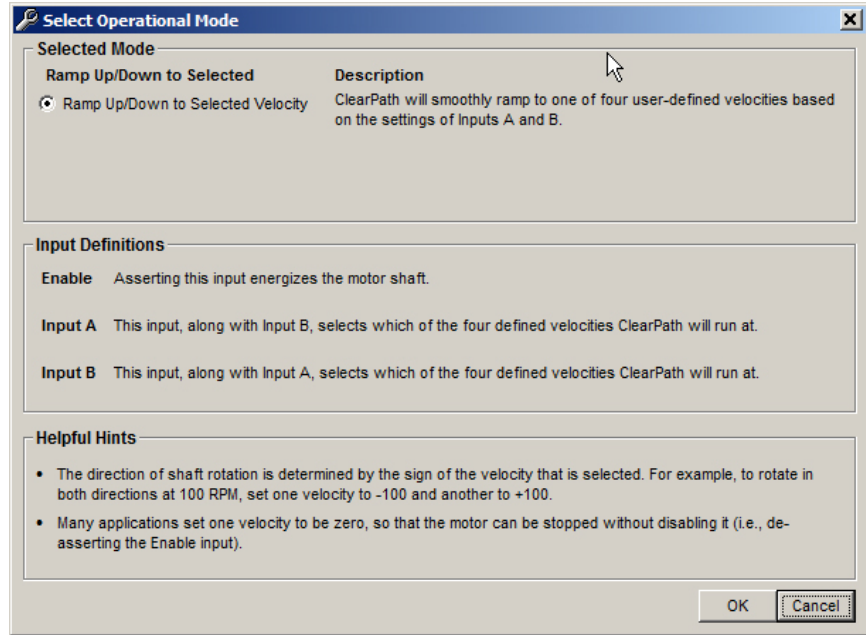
Select Operational Mode

Selected Mode

Ramp Up/Down to Selected

Ramp Up/Down to Selected Velocity

Description

ClearPath will smoothly ramp to one of four user-defined velocities based on the settings of Inputs A and B.

Input Definitions

Enable Asserting this input energizes the motor shaft.

Input A This input, along with Input B, selects which of the four defined velocities ClearPath will run at.

Input B This input, along with Input A, selects which of the four defined velocities ClearPath will run at.

Helpful Hints

• The direction of shaft rotation is determined by the sign of the velocity that is selected. For example, to rotate in both directions at 100 RPM, set one velocity to -100 and another to +100.

• Many applications set one velocity to be zero, so that the motor can be stopped without disabling it (i.e., de-asserting the Enable input).

OK Cancel